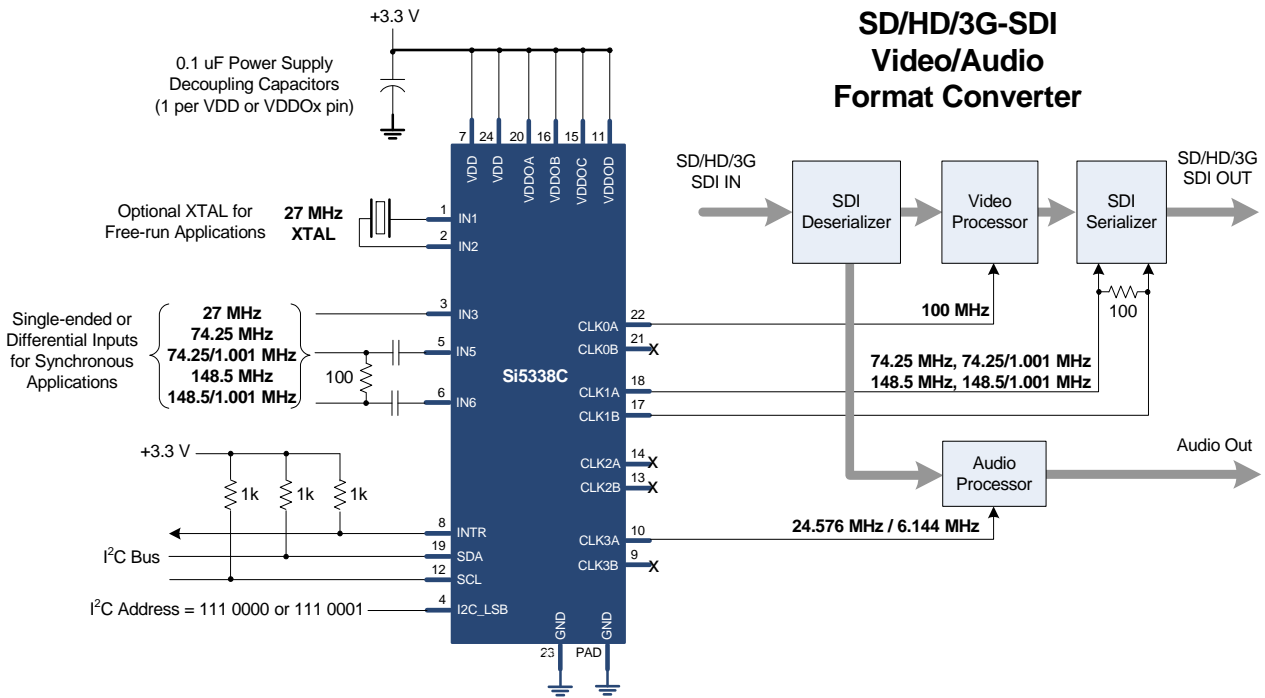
+3.3 V

0.1 uF Power Supply Decoupling Capacitors (1 per VDD or VDDOx pin)

SD/HD/3G-SDI Video/Audio Format Converter

7 24 20 16 15 11

VDD VDD VDDOA VDDOB VDDOC VDDOD

SD/HD/3G SDI IN

SD/HD/3G SDI OUT

SDI Deserializer

Video Processor

SDI Serializer

Optional XTAL for Free-run Applications

27 MHz XTAL

1 IN1

2 IN2

Single-ended or Differential Inputs for Synchronous Applications

27 MHz
74.25 MHz
74.25/1.001 MHz
148.5 MHz
148.5/1.001 MHz

3 IN3

5 IN5

100

6 IN6

Si5338C

22 CLK0A

21 CLK0B

100 MHz

100

74.25 MHz, 74.25/1.001 MHz
148.5 MHz, 148.5/1.001 MHz

18 CLK1A

17 CLK1B

+3.3 V

1k 1k 1k

14 CLK2A

13 CLK2B

Audio Processor

Audio Out

8 INTR

$I^2C$ Bus

19 SDA

12 SCL

10 CLK3A

24.576 MHz / 6.144 MHz

9 CLK3B

$I^2C$ Address = 111 0000 or 111 0001

4 I2C_LSB

GND GND

23 PAD